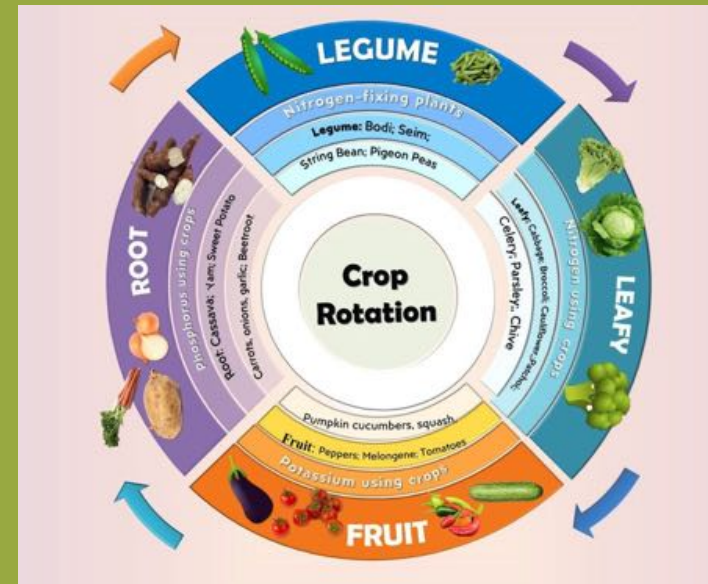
LEGUME
Nitrogen-fixing plants
Legume: Bodi; Seim;
String Bean; Pigeon Peas

LEAFY
Nitrogen using crops
Leafy: Cabbage; Broccoli; Cauliflower; Patchoi;
Celery; Parsley; Chive

FRUIT
Potassium using crops
Fruit: Peppers; Melongene; Tomatoes
Pumpkin cucumbers, squash

ROOT
Phosphorus using crops
Root: Cassava; Yam; Sweet Potato
Carrots, onions, garlic, Beetroot

Crop Rotation